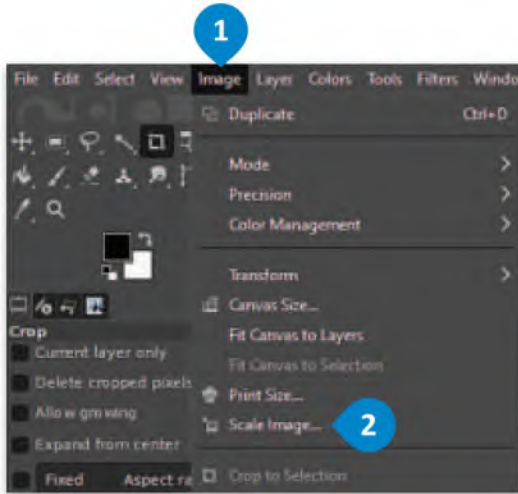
1

File Edit Select View Image Layer Colors Tools Filters Windo

Duplicate Ctrl+D

Mode
Precision
Color Management

Transform
Canvas Size...
Fit Canvas to Layers
Fit Canvas to Selection
Print Size...
Scale Image...

2

Crop to Selection

Crop
Current layer only
Delete cropped pixels
Allow growing
Expand from center
Fixed Aspect ra